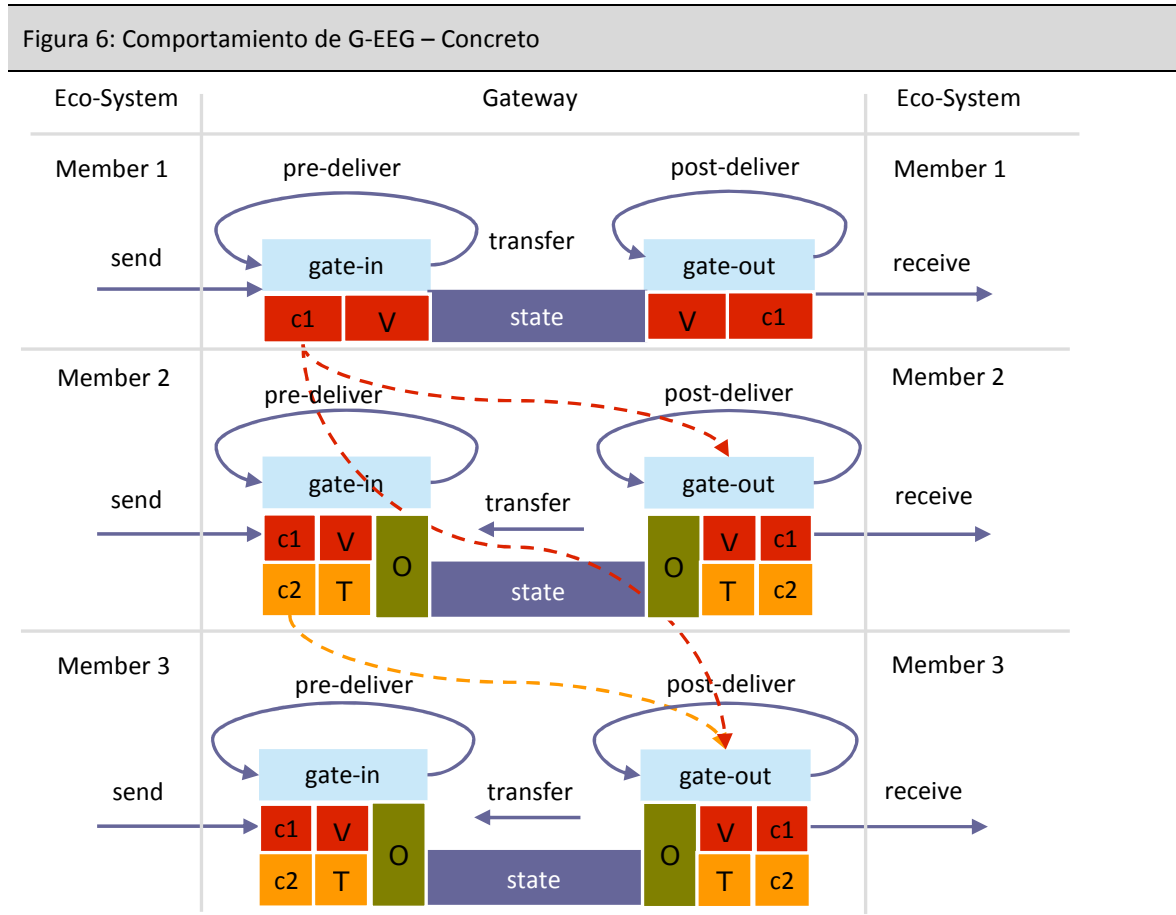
Figura 6: Comportamiento de G-EEG – Concreto

Eco-System | Gateway | Eco-System

Member 1
pre-deliver
transfer
post-deliver
Member 1
send
gate-in
gate-out
receive
c1 V
state
V c1

Member 2
pre-deliver
post-deliver
Member 2
send
gate-in
transfer
gate-out
receive
c1 V
c2 T
O
state
O
V c1
T c2

Member 3
pre-deliver
post-deliver
Member 3
send
gate-in
transfer
gate-out
receive
c1 V
c2 T
O
state
O
V c1
T c2